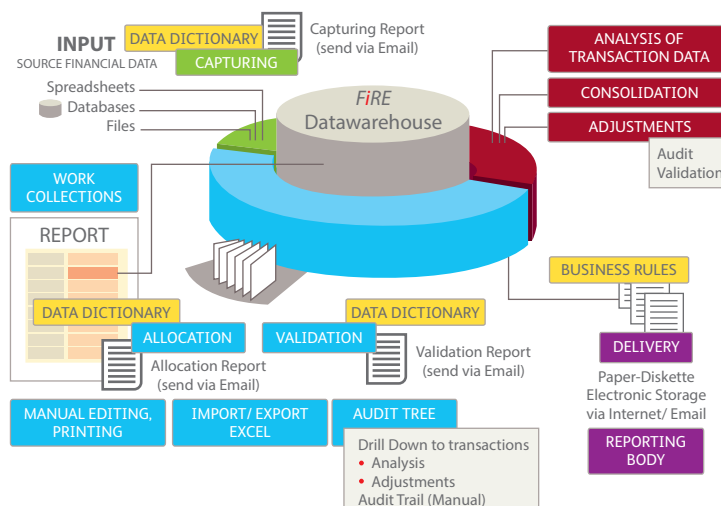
INPUT
SOURCE FINANCIAL DATA

DATA DICTIONARY

CAPTURING

Capturing Report
(send via Email)

ANALYSIS OF TRANSACTION DATA

CONSOLIDATION

ADJUSTMENTS

Audit
Validation

Spreadsheets
Databases
Files

FiRE
Datawarehouse

WORK COLLECTIONS

REPORT

DATA DICTIONARY

ALLOCATION

Allocation Report
(send via Email)

VALIDATION

DATA DICTIONARY

Validation Report
(send via Email)

BUSINESS RULES

DELIVERY

Paper-Diskette
Electronic Storage
via Internet/ Email

REPORTING BODY

MANUAL EDITING, PRINTING

IMPORT/ EXPORT EXCEL

AUDIT TREE

Drill Down to transactions
• Analysis
• Adjustments
Audit Trail (Manual)